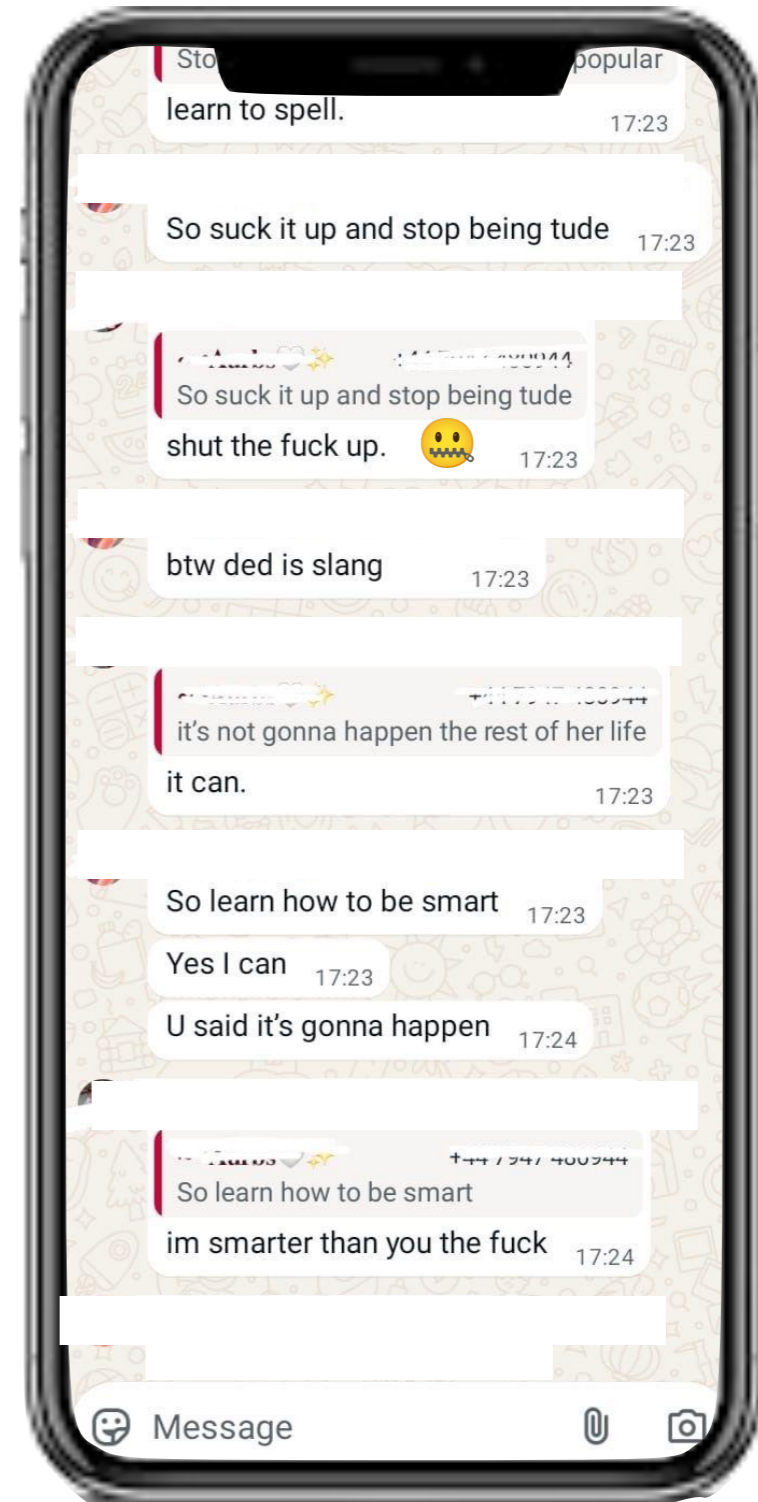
Sto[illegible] popular
learn to spell. 17:23

So suck it up and stop being tude 17:23

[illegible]
So suck it up and stop being tude
shut the fuck up. 🤐 17:23

btw ded is slang 17:23

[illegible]
it's not gonna happen the rest of her life
it can. 17:23

So learn how to be smart 17:23

Yes I can 17:23

U said it's gonna happen 17:24

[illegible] +44 7947 480944
So learn how to be smart
im smarter than you the fuck 17:24

Message